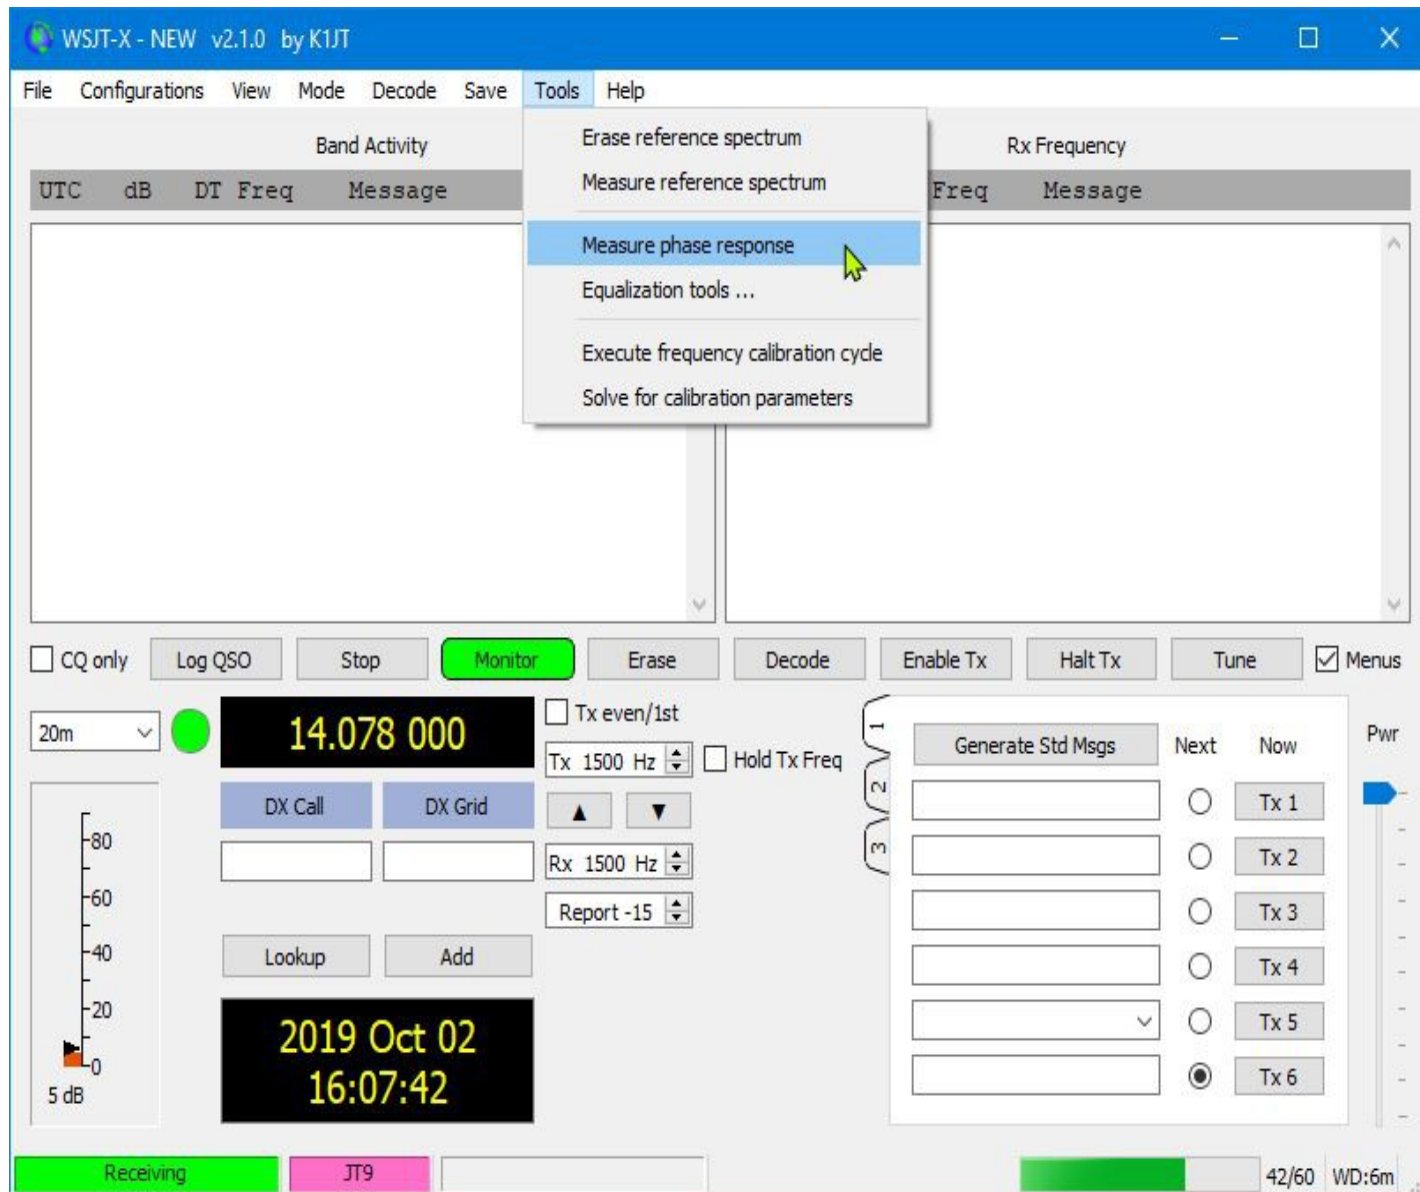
WSJT-X - NEW v2.1.0 by K1JT

File Configurations View Mode Decode Save Tools Help

Band Activity

UTC dB DT Freq Message

Erase reference spectrum
Measure reference spectrum
Measure phase response
Equalization tools ...
Execute frequency calibration cycle
Solve for calibration parameters

Rx Frequency

Freq Message

CQ only Log QSO Stop Monitor Erase Decode Enable Tx Halt Tx Tune Menus

20m

14.078 000

Tx even/1st

Tx 1500 Hz

Hold Tx Freq

DX Call DX Grid

Rx 1500 Hz

Report -15

Lookup Add

80
60
40
20
0
5 dB

2019 Oct 02
16:07:42

1
2
3

Generate Std Msgs Next Now

Tx 1
Tx 2
Tx 3
Tx 4
Tx 5
Tx 6

Pwr

Receiving JT9 42/60 WD:6m